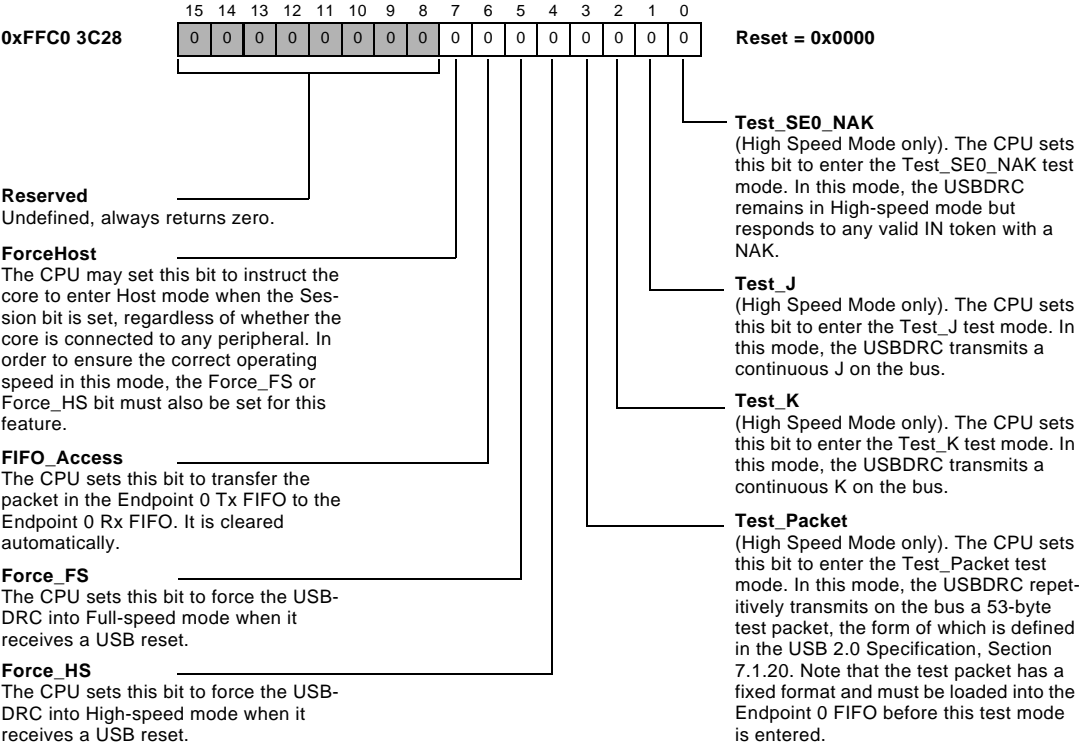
15 14 13 12 11 10 9 8 7 6 5 4 3 2 1 0

0xFFC0 3C28

| 0 | 0 | 0 | 0 | 0 | 0 | 0 | 0 | 0 | 0 | 0 | 0 | 0 | 0 | 0 | 0 |
|---|---|---|---|---|---|---|---|---|---|---|---|---|---|---|---|

Reset = 0x0000

**Reserved**
Undefined, always returns zero.

**ForceHost**
The CPU may set this bit to instruct the core to enter Host mode when the Session bit is set, regardless of whether the core is connected to any peripheral. In order to ensure the correct operating speed in this mode, the Force_FS or Force_HS bit must also be set for this feature.

**FIFO_Access**
The CPU sets this bit to transfer the packet in the Endpoint 0 Tx FIFO to the Endpoint 0 Rx FIFO. It is cleared automatically.

**Force_FS**
The CPU sets this bit to force the USBDRC into Full-speed mode when it receives a USB reset.

**Force_HS**
The CPU sets this bit to force the USBDRC into High-speed mode when it receives a USB reset.

**Test_SE0_NAK**
(High Speed Mode only). The CPU sets this bit to enter the Test_SE0_NAK test mode. In this mode, the USBDRC remains in High-speed mode but responds to any valid IN token with a NAK.

**Test_J**
(High Speed Mode only). The CPU sets this bit to enter the Test_J test mode. In this mode, the USBDRC transmits a continuous J on the bus.

**Test_K**
(High Speed Mode only). The CPU sets this bit to enter the Test_K test mode. In this mode, the USBDRC transmits a continuous K on the bus.

**Test_Packet**
(High Speed Mode only). The CPU sets this bit to enter the Test_Packet test mode. In this mode, the USBDRC repetitively transmits on the bus a 53-byte test packet, the form of which is defined in the USB 2.0 Specification, Section 7.1.20. Note that the test packet has a fixed format and must be loaded into the Endpoint 0 FIFO before this test mode is entered.